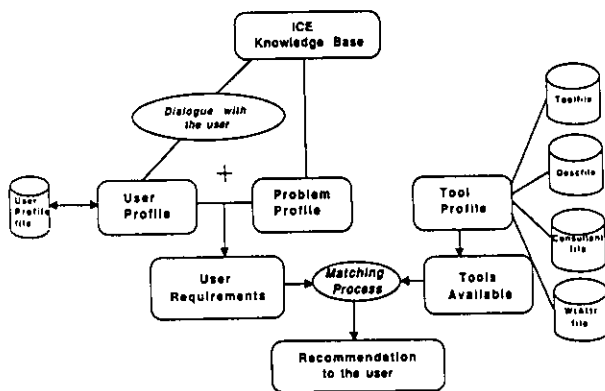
ICE Knowledge Base

Dialogue with the user

User Profile file

User Profile

+

Problem Profile

Tool Profile

Toolfile

Descfile

Consultant file

WtAttr file

User Requirements

Matching Process

Tools Available

Recommendation to the user